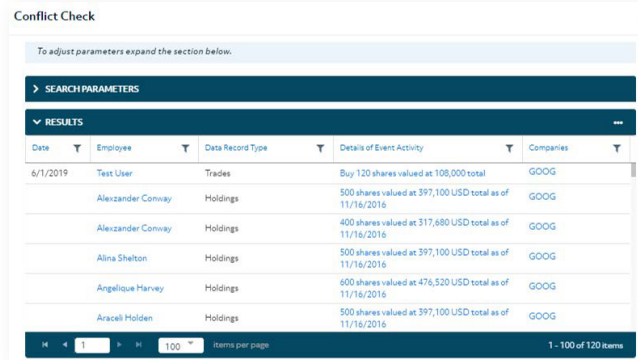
Conflict Check

To adjust parameters expand the section below.

SEARCH PARAMETERS

RESULTS

| Date | Employee | Data Record Type | Details of Event Activity | Companies |
|---|---|---|---|---|
| 6/1/2019 | Test User | Trades | Buy 120 shares valued at 108,000 total | GOOG |
| | Alexzander Conway | Holdings | 500 shares valued at 397,100 USD total as of 11/16/2016 | GOOG |
| | Alexzander Conway | Holdings | 400 shares valued at 317,680 USD total as of 11/16/2016 | GOOG |
| | Alina Shelton | Holdings | 500 shares valued at 397,100 USD total as of 11/16/2016 | GOOG |
| | Angelique Harvey | Holdings | 600 shares valued at 476,520 USD total as of 11/16/2016 | GOOG |
| | Araceli Holden | Holdings | 500 shares valued at 397,100 USD total as of 11/16/2016 | GOOG |

1 100 items per page 1 - 100 of 120 items